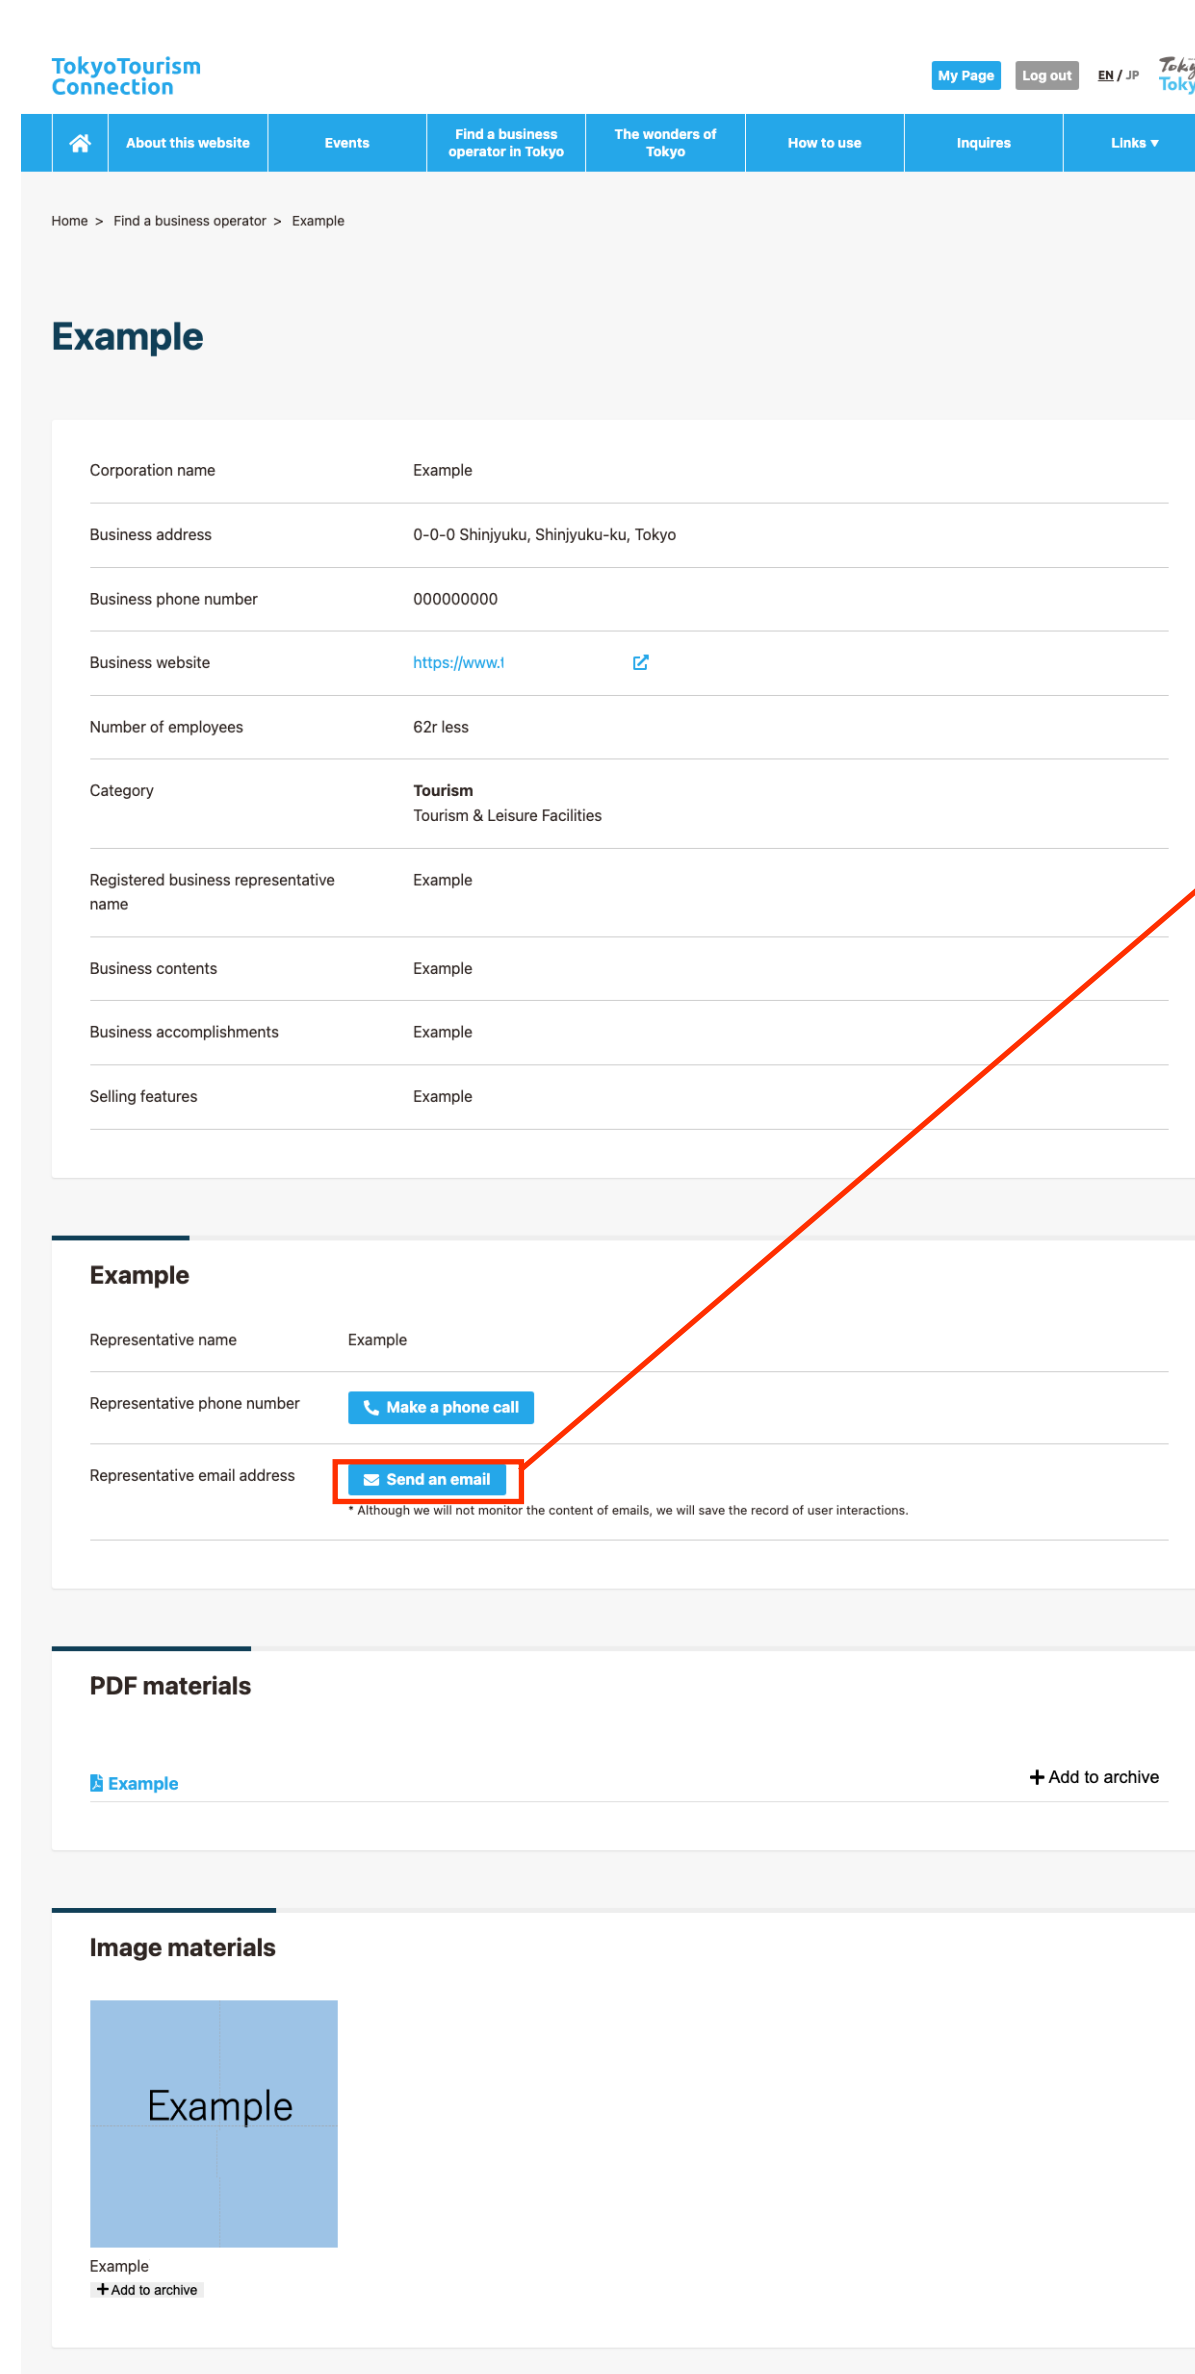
TokyoTourism Connection

My Page Log out EN / JP Tok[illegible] Tok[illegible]

About this website | Events | Find a business operator in Tokyo | The wonders of Tokyo | How to use | Inquires | Links ▾

Home > Find a business operator > Example

Example

| Corporation name | Example |
|---|---|
| Business address | 0-0-0 Shinjyuku, Shinjyuku-ku, Tokyo |
| Business phone number | 000000000 |
| Business website | https://www.1 |
| Number of employees | 62r less |
| Category | Tourism Tourism & Leisure Facilities |
| Registered business representative name | Example |
| Business contents | Example |
| Business accomplishments | Example |
| Selling features | Example |

Example

| Representative name | Example |
|---|---|
| Representative phone number | Make a phone call |
| Representative email address | Send an email * Although we will not monitor the content of emails, we will save the record of user interactions. |

PDF materials

Example
+ Add to archive

Image materials

Example

Example
+ Add to archive